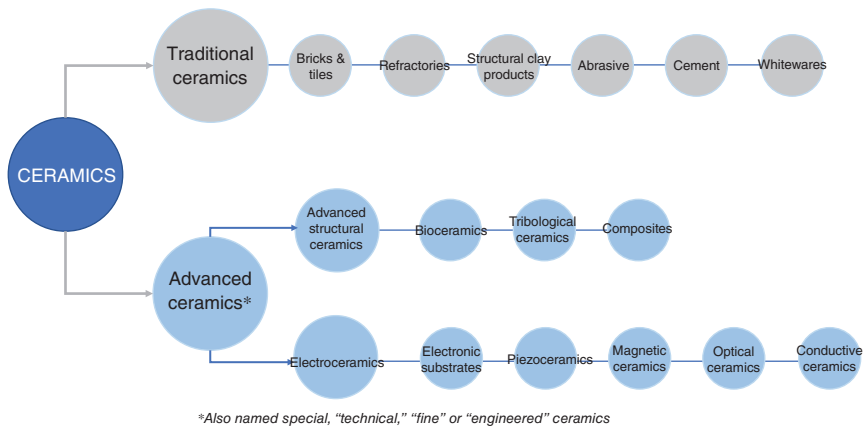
CERAMICS

Traditional ceramics

Bricks & tiles

Refractories

Structural clay products

Abrasive

Cement

Whitewares

Advanced ceramics*

Advanced structural ceramics

Bioceramics

Tribological ceramics

Composites

Electroceramics

Electronic substrates

Piezoceramics

Magnetic ceramics

Optical ceramics

Conductive ceramics

*Also named special, "technical," "fine" or "engineered" ceramics